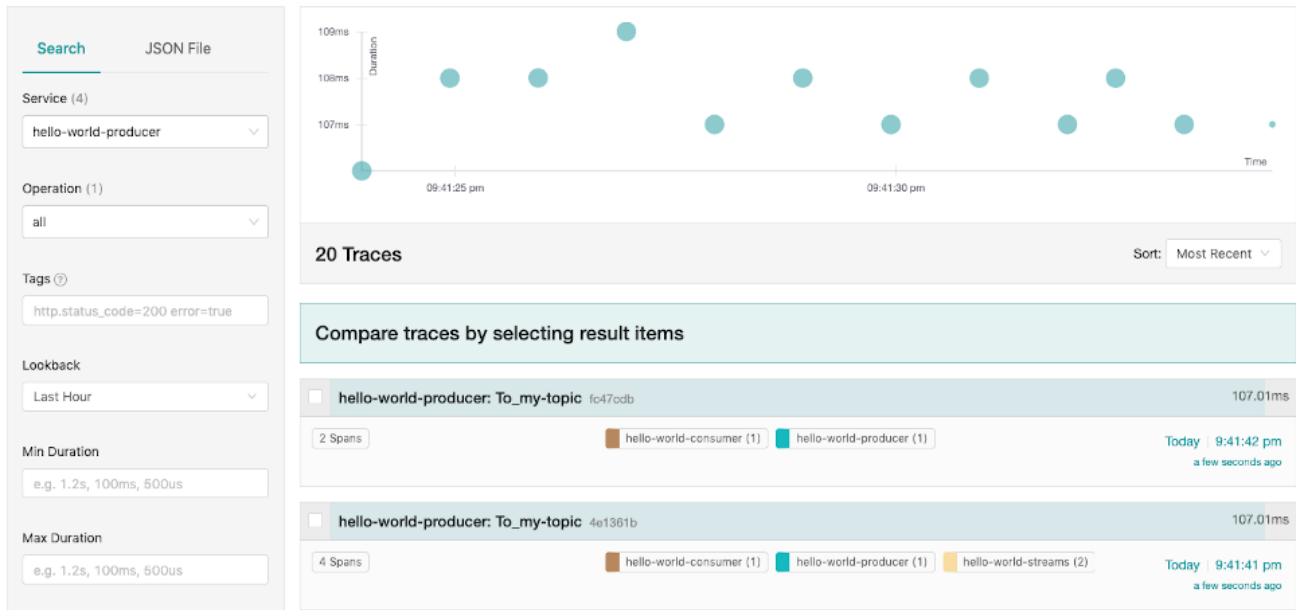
Search JSON File

Service (4)

hello-world-producer

Operation (1)

all

Tags ?

http.status_code=200 error=true

Lookback

Last Hour

Min Duration

e.g. 1.2s, 100ms, 500us

Max Duration

e.g. 1.2s, 100ms, 500us

109ms
108ms
107ms
Duration
Time
09:41:25 pm
09:41:30 pm

20 Traces

Sort: Most Recent

Compare traces by selecting result items

hello-world-producer: To_my-topic fc47cdb
107.01ms
2 Spans
hello-world-consumer (1)
hello-world-producer (1)
Today | 9:41:42 pm
a few seconds ago

hello-world-producer: To_my-topic 4e1361b
107.01ms
4 Spans
hello-world-consumer (1)
hello-world-producer (1)
hello-world-streams (2)
Today | 9:41:41 pm
a few seconds ago